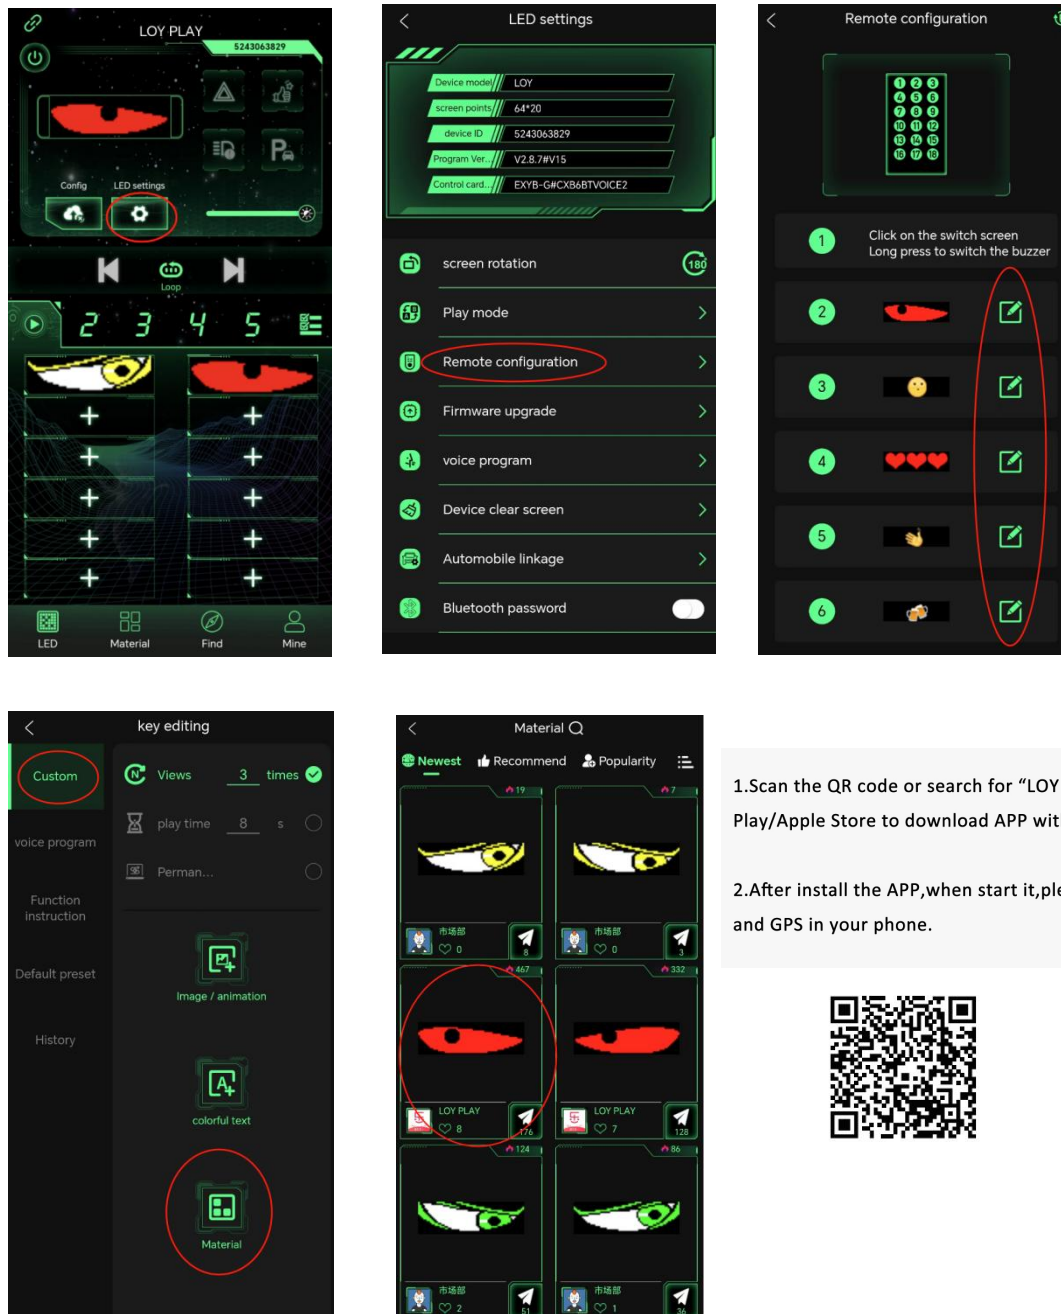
LOY PLAY
5243063829
Config
LED settings
Loop
2 3 4 5
LED
Material
Find
Mine

LED settings
Device model LOY
screen points 64*20
device ID 5243063829
Program Ver... V2.8.7#V15
Control card... EXYB-G#CXB6BTVOICE2
screen rotation 180
Play mode
Remote configuration
Firmware upgrade
voice program
Device clear screen
Automobile linkage
Bluetooth password

Remote configuration
1 2 3 4 5 6 7 8 9 10 11 12 13 14 15 16 17 18
1 Click on the switch screen
Long press to switch the buzzer
2
3
4
5
6

key editing
Custom
voice program
Function instruction
Default preset
History
Views 3 times
play time 8 s
Perman...
Image / animation
colorful text
Material

Material
Newest
Recommend
Popularity
19
7
市场部
0
8
市场部
0
3
467
332
LOY PLAY
8
176
LOY PLAY
7
128
124
86
市场部
2
51
市场部
1
36

1.Scan the QR code or search for “LOY
Play/Apple Store to download APP wit

2.After install the APP,when start it,ple
and GPS in your phone.